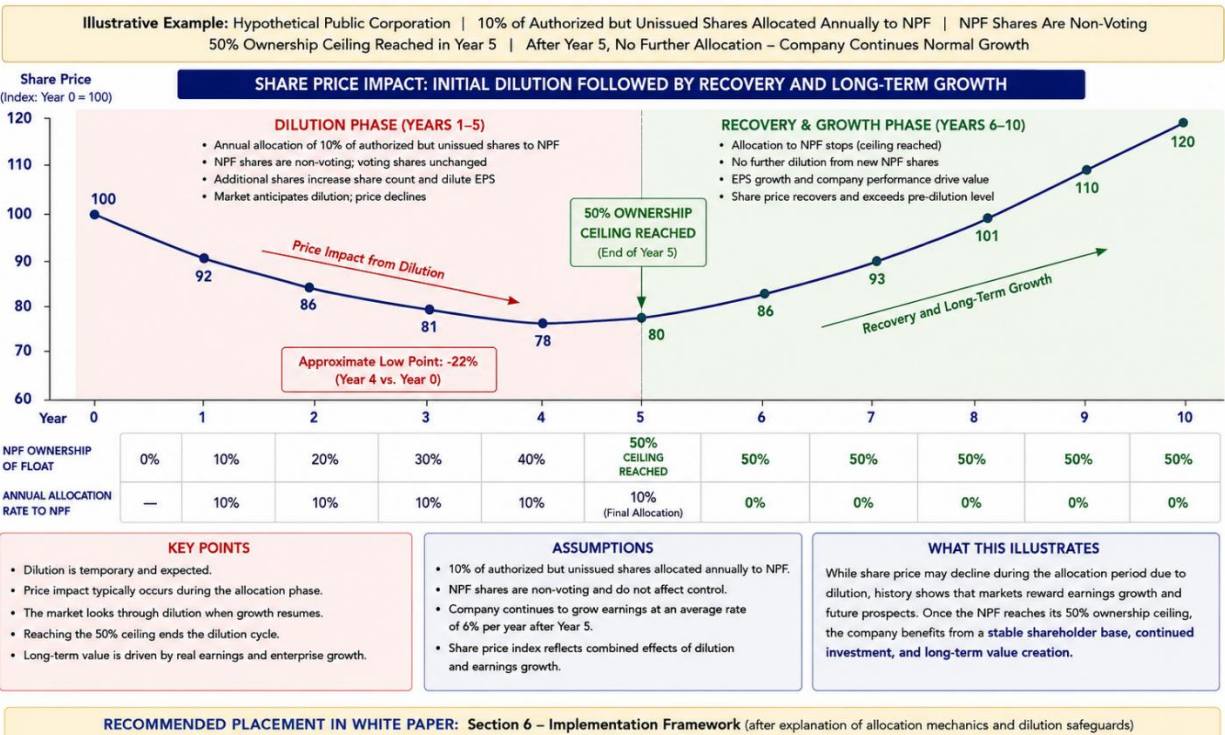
Illustrative Example: Hypothetical Public Corporation | 10% of Authorized but Unissued Shares Allocated Annually to NPF | NPF Shares Are Non-Voting
50% Ownership Ceiling Reached in Year 5 | After Year 5, No Further Allocation – Company Continues Normal Growth

Share Price
(Index: Year 0 = 100)

SHARE PRICE IMPACT: INITIAL DILUTION FOLLOWED BY RECOVERY AND LONG-TERM GROWTH

DILUTION PHASE (YEARS 1–5)
• Annual allocation of 10% of authorized but unissued shares to NPF
• NPF shares are non-voting; voting shares unchanged
• Additional shares increase share count and dilute EPS
• Market anticipates dilution; price declines

RECOVERY & GROWTH PHASE (YEARS 6–10)
• Allocation to NPF stops (ceiling reached)
• No further dilution from new NPF shares
• EPS growth and company performance drive value
• Share price recovers and exceeds pre-dilution level

50% OWNERSHIP CEILING REACHED
(End of Year 5)

Price Impact from Dilution

Recovery and Long-Term Growth

Approximate Low Point: -22%
(Year 4 vs. Year 0)

120
110
100
90
80
70
60

100 92 86 81 78 80 86 93 101 110 120

| Year | 0 | 1 | 2 | 3 | 4 | 5 | 6 | 7 | 8 | 9 | 10 |
|---|---|---|---|---|---|---|---|---|---|---|---|
| NPF OWNERSHIP OF FLOAT | 0% | 10% | 20% | 30% | 40% | 50% CEILING REACHED | 50% | 50% | 50% | 50% | 50% |
| ANNUAL ALLOCATION RATE TO NPF | — | 10% | 10% | 10% | 10% | 10% (Final Allocation) | 0% | 0% | 0% | 0% | 0% |

KEY POINTS
• Dilution is temporary and expected.
• Price impact typically occurs during the allocation phase.
• The market looks through dilution when growth resumes.
• Reaching the 50% ceiling ends the dilution cycle.
• Long-term value is driven by real earnings and enterprise growth.

ASSUMPTIONS
• 10% of authorized but unissued shares allocated annually to NPF.
• NPF shares are non-voting and do not affect control.
• Company continues to grow earnings at an average rate of 6% per year after Year 5.
• Share price index reflects combined effects of dilution and earnings growth.

WHAT THIS ILLUSTRATES
While share price may decline during the allocation period due to dilution, history shows that markets reward earnings growth and future prospects. Once the NPF reaches its 50% ownership ceiling, the company benefits from a stable shareholder base, continued investment, and long-term value creation.

RECOMMENDED PLACEMENT IN WHITE PAPER: Section 6 – Implementation Framework (after explanation of allocation mechanics and dilution safeguards)